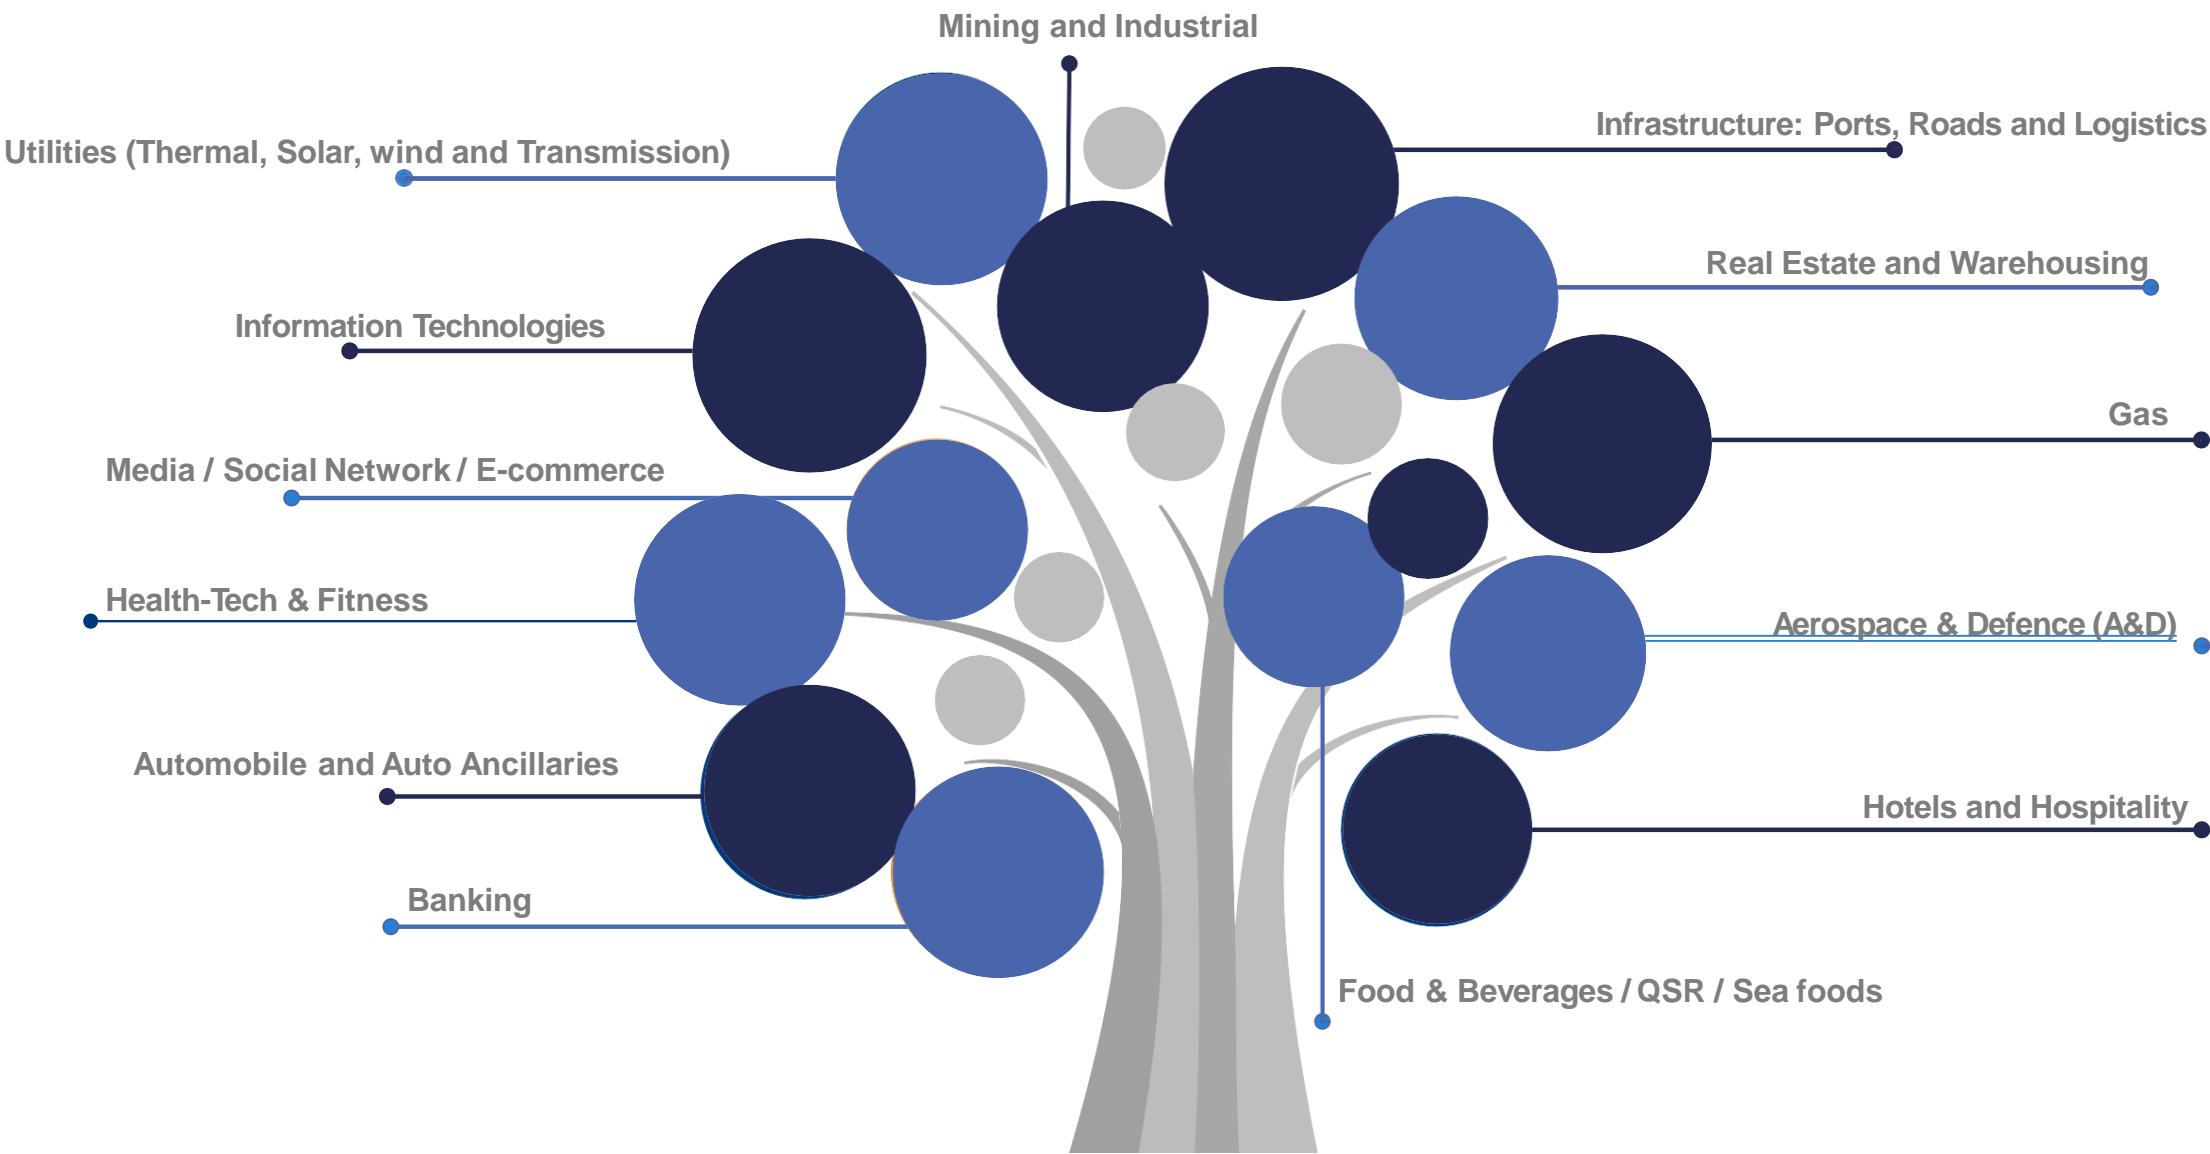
Mining and Industrial

Utilities (Thermal, Solar, wind and Transmission)

Infrastructure: Ports, Roads and Logistics

Real Estate and Warehousing

Information Technologies

Gas

Media / Social Network / E-commerce

Health-Tech & Fitness

Aerospace & Defence (A&D)

Automobile and Auto Ancillaries

Hotels and Hospitality

Banking

Food & Beverages / QSR / Sea foods